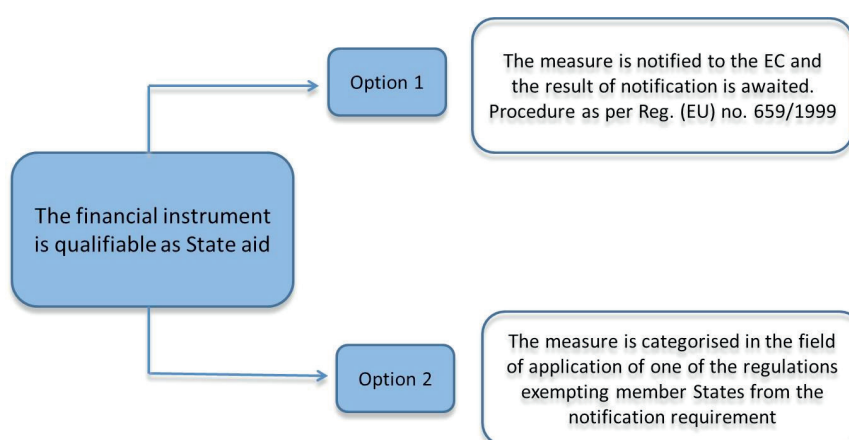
The financial instrument is qualifiable as State aid

Option 1

The measure is notified to the EC and the result of notification is awaited. Procedure as per Reg. (EU) no. 659/1999

Option 2

The measure is categorised in the field of application of one of the regulations exempting member States from the notification requirement